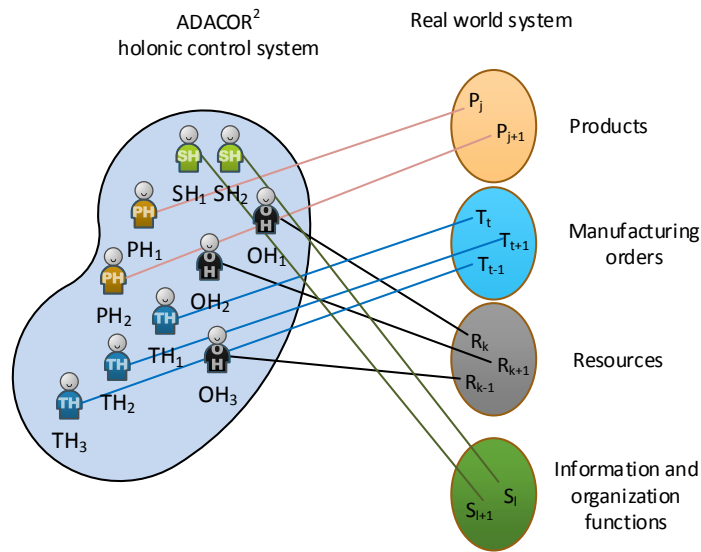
ADACOR$^2$
holonic control system

Real world system

SH SH
$SH_1$ $SH_2$
PH
$PH_1$
OH
$OH_1$
PH
$PH_2$
OH
$OH_2$
TH
$TH_1$
TH
$TH_2$
OH
$OH_3$
TH
$TH_3$

$P_j$
$P_{j+1}$
Products

$T_t$
$T_{t+1}$
$T_{t-1}$
Manufacturing orders

$R_k$
$R_{k+1}$
$R_{k-1}$
Resources

$S_l$
$S_{l+1}$
Information and organization functions